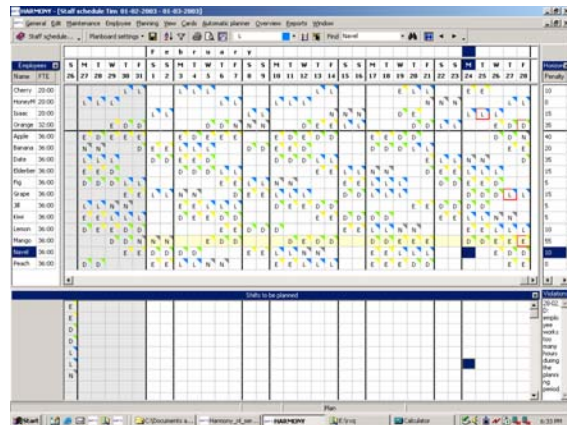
HARMONY - [Staff schedule Tim 01-02-2003 - 01-03-2003]

General Edit Maintenance Employee Planning View Cards Automatic planner Overview Reports Window

Staff schedule... Planboard settings Find Navel

| Employees | | S | M | T | W | T | F | S | S | M | T | W | T | F | S | S | M | T | W | T | F | S | S | M | T | W | T | F | S | S | M | T | W | T | F |
|---|---|---|---|---|---|---|---|---|---|---|---|---|---|---|---|---|---|---|---|---|---|---|---|---|---|---|---|---|---|---|---|---|---|---|---|
| Name | FTE | 26 | 27 | 28 | 29 | 30 | 31 | 1 | 2 | 3 | 4 | 5 | 6 | 7 | 8 | 9 | 10 | 11 | 12 | 13 | 14 | 15 | 16 | 17 | 18 | 19 | 20 | 21 | 22 | 23 | 24 | 25 | 26 | 27 | 28 |
| Cherry | 20.00 | | | | | | | | | | | | | | | | | | | | | | | | | | | | | | | | | | |
| HoneyM | 20.00 | | | | | | | | | | | | | | | | | | | | | | | | | | | | | | | | | | |
| Ssea | 20.00 | | | | | | | | | | | | | | | | | | | | | | | | | | | | | | | | | | |
| Orange | 32.00 | | | | | | | | | | | | | | | | | | | | | | | | | | | | | | | | | | |
| Apple | 36.00 | | | | | | | | | | | | | | | | | | | | | | | | | | | | | | | | | | |
| Banana | 36.00 | | | | | | | | | | | | | | | | | | | | | | | | | | | | | | | | | | |
| Date | 36.00 | | | | | | | | | | | | | | | | | | | | | | | | | | | | | | | | | | |
| Elderber | 36.00 | | | | | | | | | | | | | | | | | | | | | | | | | | | | | | | | | | |
| Fig | 36.00 | | | | | | | | | | | | | | | | | | | | | | | | | | | | | | | | | | |
| Grape | 36.00 | | | | | | | | | | | | | | | | | | | | | | | | | | | | | | | | | | |
| Jill | 36.00 | | | | | | | | | | | | | | | | | | | | | | | | | | | | | | | | | | |
| Kiwi | 36.00 | | | | | | | | | | | | | | | | | | | | | | | | | | | | | | | | | | |
| Lemon | 36.00 | | | | | | | | | | | | | | | | | | | | | | | | | | | | | | | | | | |
| Mango | 36.00 | | | | | | | | | | | | | | | | | | | | | | | | | | | | | | | | | | |
| Navel | 36.00 | | | | | | | | | | | | | | | | | | | | | | | | | | | | | | | | | | |
| Peach | 36.00 | | | | | | | | | | | | | | | | | | | | | | | | | | | | | | | | | | |

Penalty
10
0
15
35
20
35
15
5
5
10
15
10
55
10
0

Shifts to be planned
E
D
D
L
L
N

Violations
1
employee works too many hours during the planning period

Plan

Start | C:\Documents a... | Harmony_nl_sm... | HARMONY | E:\rcq | Calculator | 6:33 PM